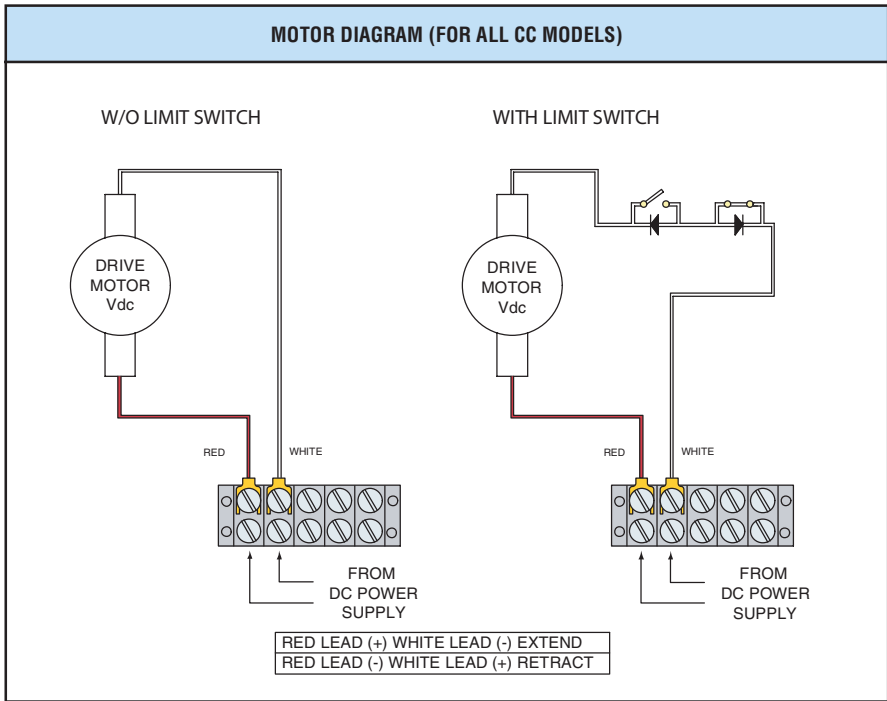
MOTOR DIAGRAM (FOR ALL CC MODELS)

W/O LIMIT SWITCH

DRIVE MOTOR Vdc

RED

WHITE

FROM DC POWER SUPPLY

WITH LIMIT SWITCH

DRIVE MOTOR Vdc

RED

WHITE

FROM DC POWER SUPPLY

| RED LEAD (+) WHITE LEAD (-) EXTEND |
|---|
| RED LEAD (-) WHITE LEAD (+) RETRACT |